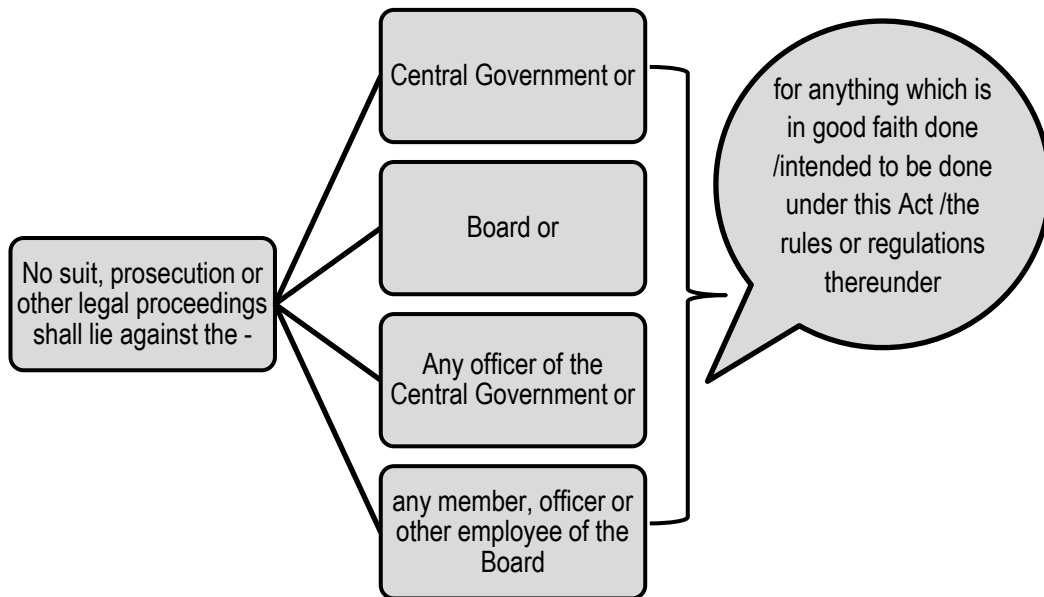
No suit, prosecution or other legal proceedings shall lie against the -

Central Government or

Board or

Any officer of the Central Government or

any member, officer or other employee of the Board

for anything which is in good faith done /intended to be done under this Act /the rules or regulations thereunder